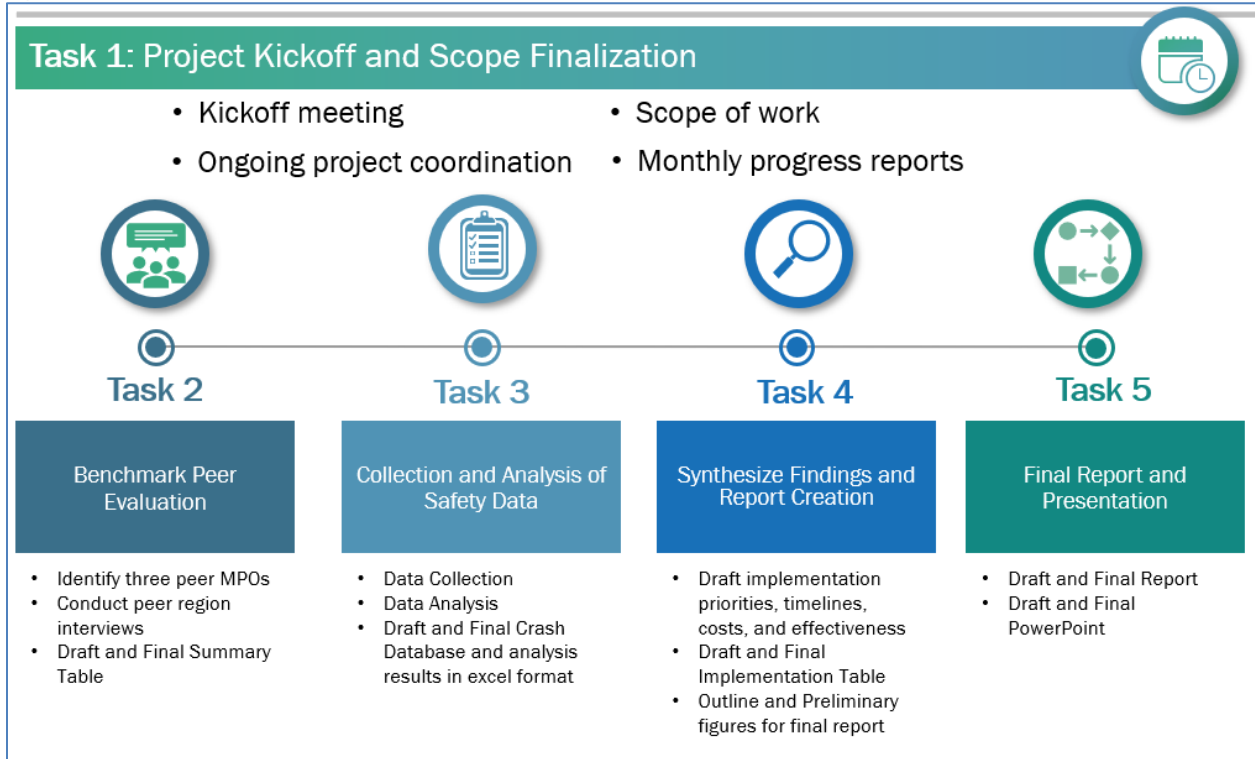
Task 1: Project Kickoff and Scope Finalization

• Kickoff meeting
• Ongoing project coordination

• Scope of work
• Monthly progress reports

Task 2

Benchmark Peer Evaluation

• Identify three peer MPOs
• Conduct peer region interviews
• Draft and Final Summary Table

Task 3

Collection and Analysis of Safety Data

• Data Collection
• Data Analysis
• Draft and Final Crash Database and analysis results in excel format

Task 4

Synthesize Findings and Report Creation

• Draft implementation priorities, timelines, costs, and effectiveness
• Draft and Final Implementation Table
• Outline and Preliminary figures for final report

Task 5

Final Report and Presentation

• Draft and Final Report
• Draft and Final PowerPoint